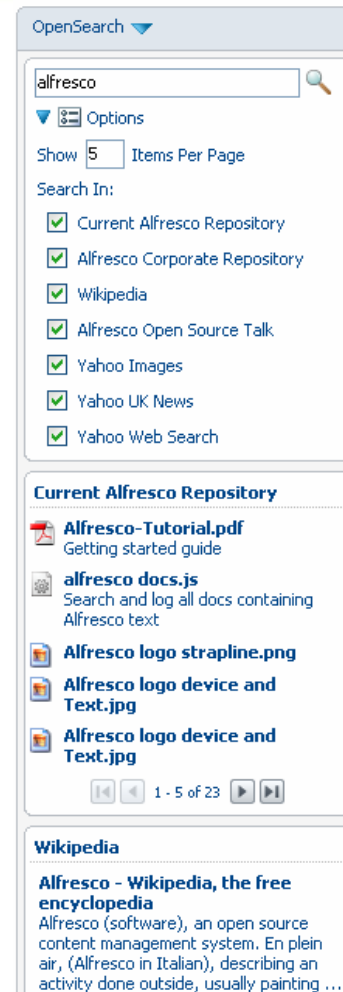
OpenSearch

alfresco

Options

Show 5 Items Per Page

Search In:

Current Alfresco Repository

Alfresco Corporate Repository

Wikipedia

Alfresco Open Source Talk

Yahoo Images

Yahoo UK News

Yahoo Web Search

Current Alfresco Repository

Alfresco-Tutorial.pdf
Getting started guide

alfresco docs.js
Search and log all docs containing Alfresco text

Alfresco logo strapline.png

Alfresco logo device and Text.jpg

Alfresco logo device and Text.jpg

1 - 5 of 23

Wikipedia

Alfresco - Wikipedia, the free encyclopedia
Alfresco (software), an open source content management system. En plein air, (Alfresco in Italian), describing an activity done outside, usually painting ...